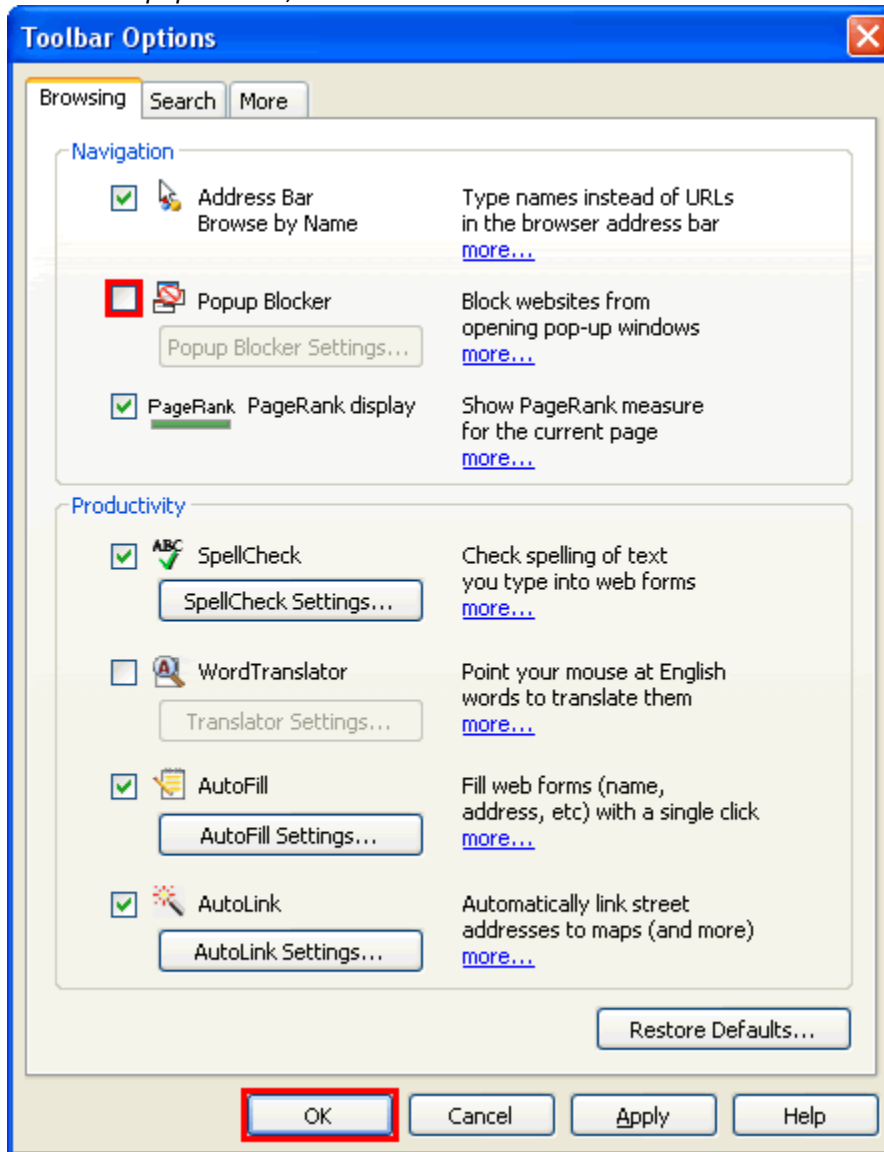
Toolbar Options

Browsing | Search | More

Navigation

Address Bar
Browse by Name

Type names instead of URLs in the browser address bar
more...

Popup Blocker

Popup Blocker Settings...

Block websites from opening pop-up windows
more...

PageRank PageRank display

Show PageRank measure for the current page
more...

Productivity

ABC SpellCheck

SpellCheck Settings...

Check spelling of text you type into web forms
more...

WordTranslator

Translator Settings...

Point your mouse at English words to translate them
more...

AutoFill

AutoFill Settings...

Fill web forms (name, address, etc) with a single click
more...

AutoLink

AutoLink Settings...

Automatically link street addresses to maps (and more)
more...

Restore Defaults...

OK | Cancel | Apply | Help